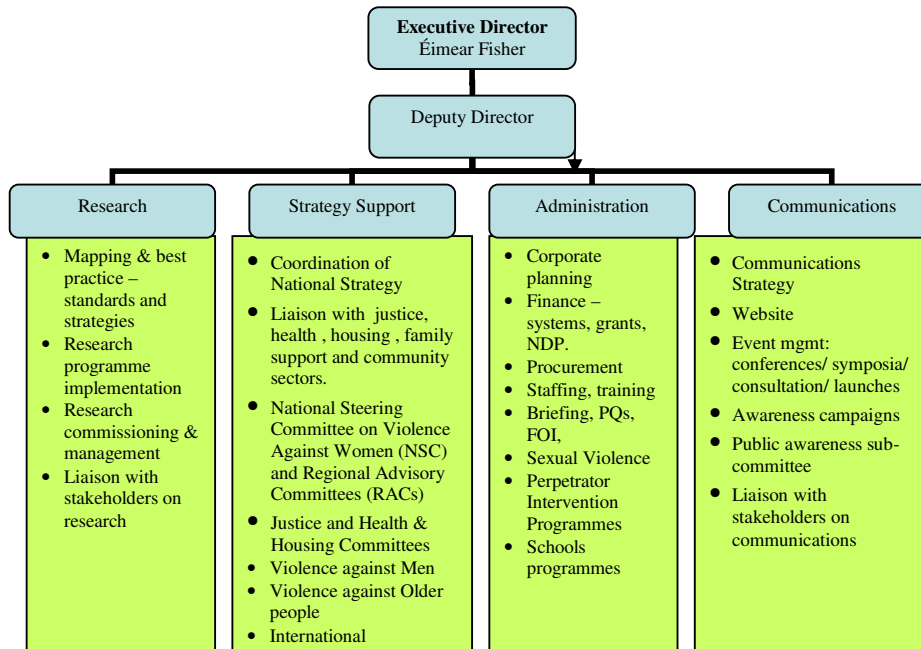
**Executive Director**
Éimear Fisher

Deputy Director

Research

- Mapping & best practice – standards and strategies
- Research programme implementation
- Research commissioning & management
- Liaison with stakeholders on research

Strategy Support

- Coordination of National Strategy
- Liaison with justice, health , housing , family support and community sectors.
- National Steering Committee on Violence Against Women (NSC) and Regional Advisory Committees (RACs)
- Justice and Health & Housing Committees
- Violence against Men
- Violence against Older people
- International

Administration

- Corporate planning
- Finance – systems, grants, NDP.
- Procurement
- Staffing, training
- Briefing, PQs, FOI,
- Sexual Violence
- Perpetrator Intervention Programmes
- Schools programmes

Communications

- Communications Strategy
- Website
- Event mgmt: conferences/ symposia/ consultation/ launches
- Awareness campaigns
- Public awareness sub-committee
- Liaison with stakeholders on communications